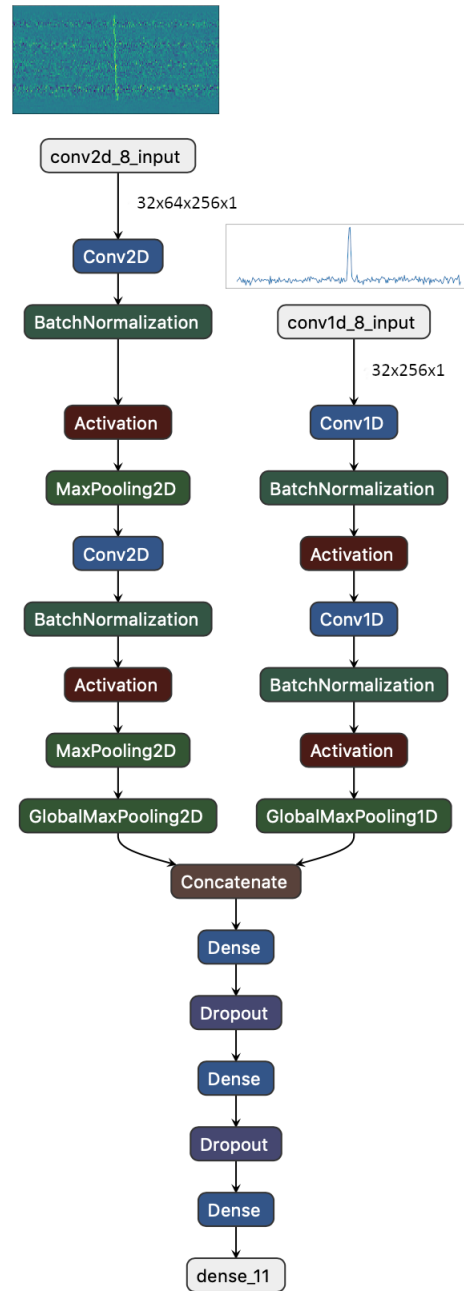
conv2d_8_input

32x64x256x1

Conv2D

BatchNormalization

Activation

MaxPooling2D

Conv2D

BatchNormalization

Activation

MaxPooling2D

GlobalMaxPooling2D

conv1d_8_input

32x256x1

Conv1D

BatchNormalization

Activation

Conv1D

BatchNormalization

Activation

GlobalMaxPooling1D

Concatenate

Dense

Dropout

Dense

Dropout

Dense

dense_11